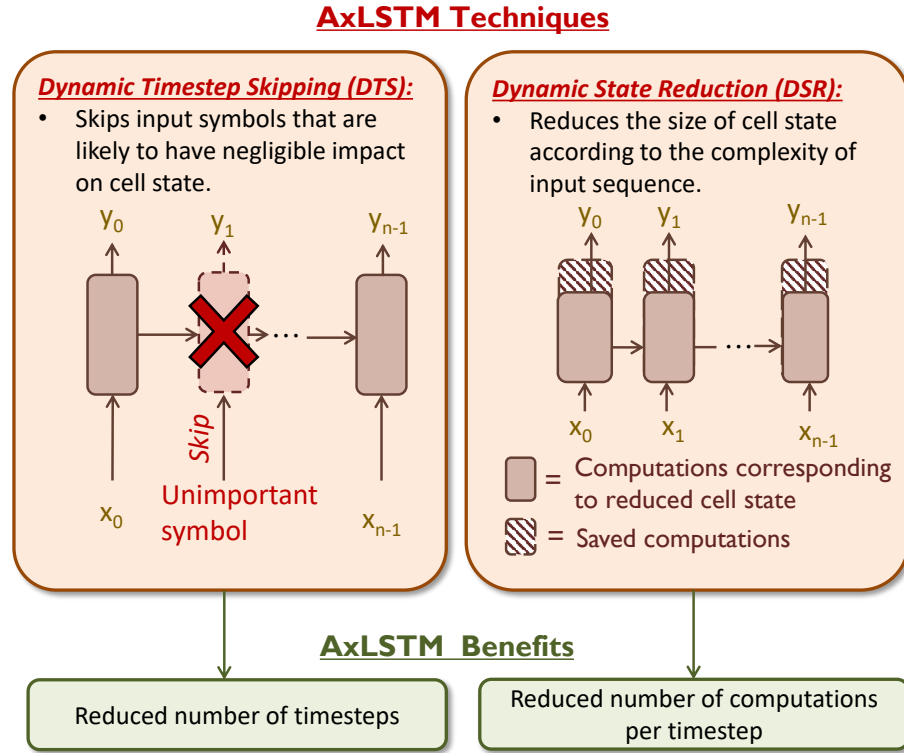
AxLSTM Techniques

Dynamic Timestep Skipping (DTS):

• Skips input symbols that are likely to have negligible impact on cell state.

$y_0$ $y_1$ $y_{n-1}$

Skip

Unimportant symbol

$x_0$ $x_{n-1}$

Dynamic State Reduction (DSR):

• Reduces the size of cell state according to the complexity of input sequence.

$y_0$ $y_1$ $y_{n-1}$

$x_0$ $x_1$ $x_{n-1}$

= Computations corresponding to reduced cell state

= Saved computations

AxLSTM Benefits

Reduced number of timesteps

Reduced number of computations per timestep